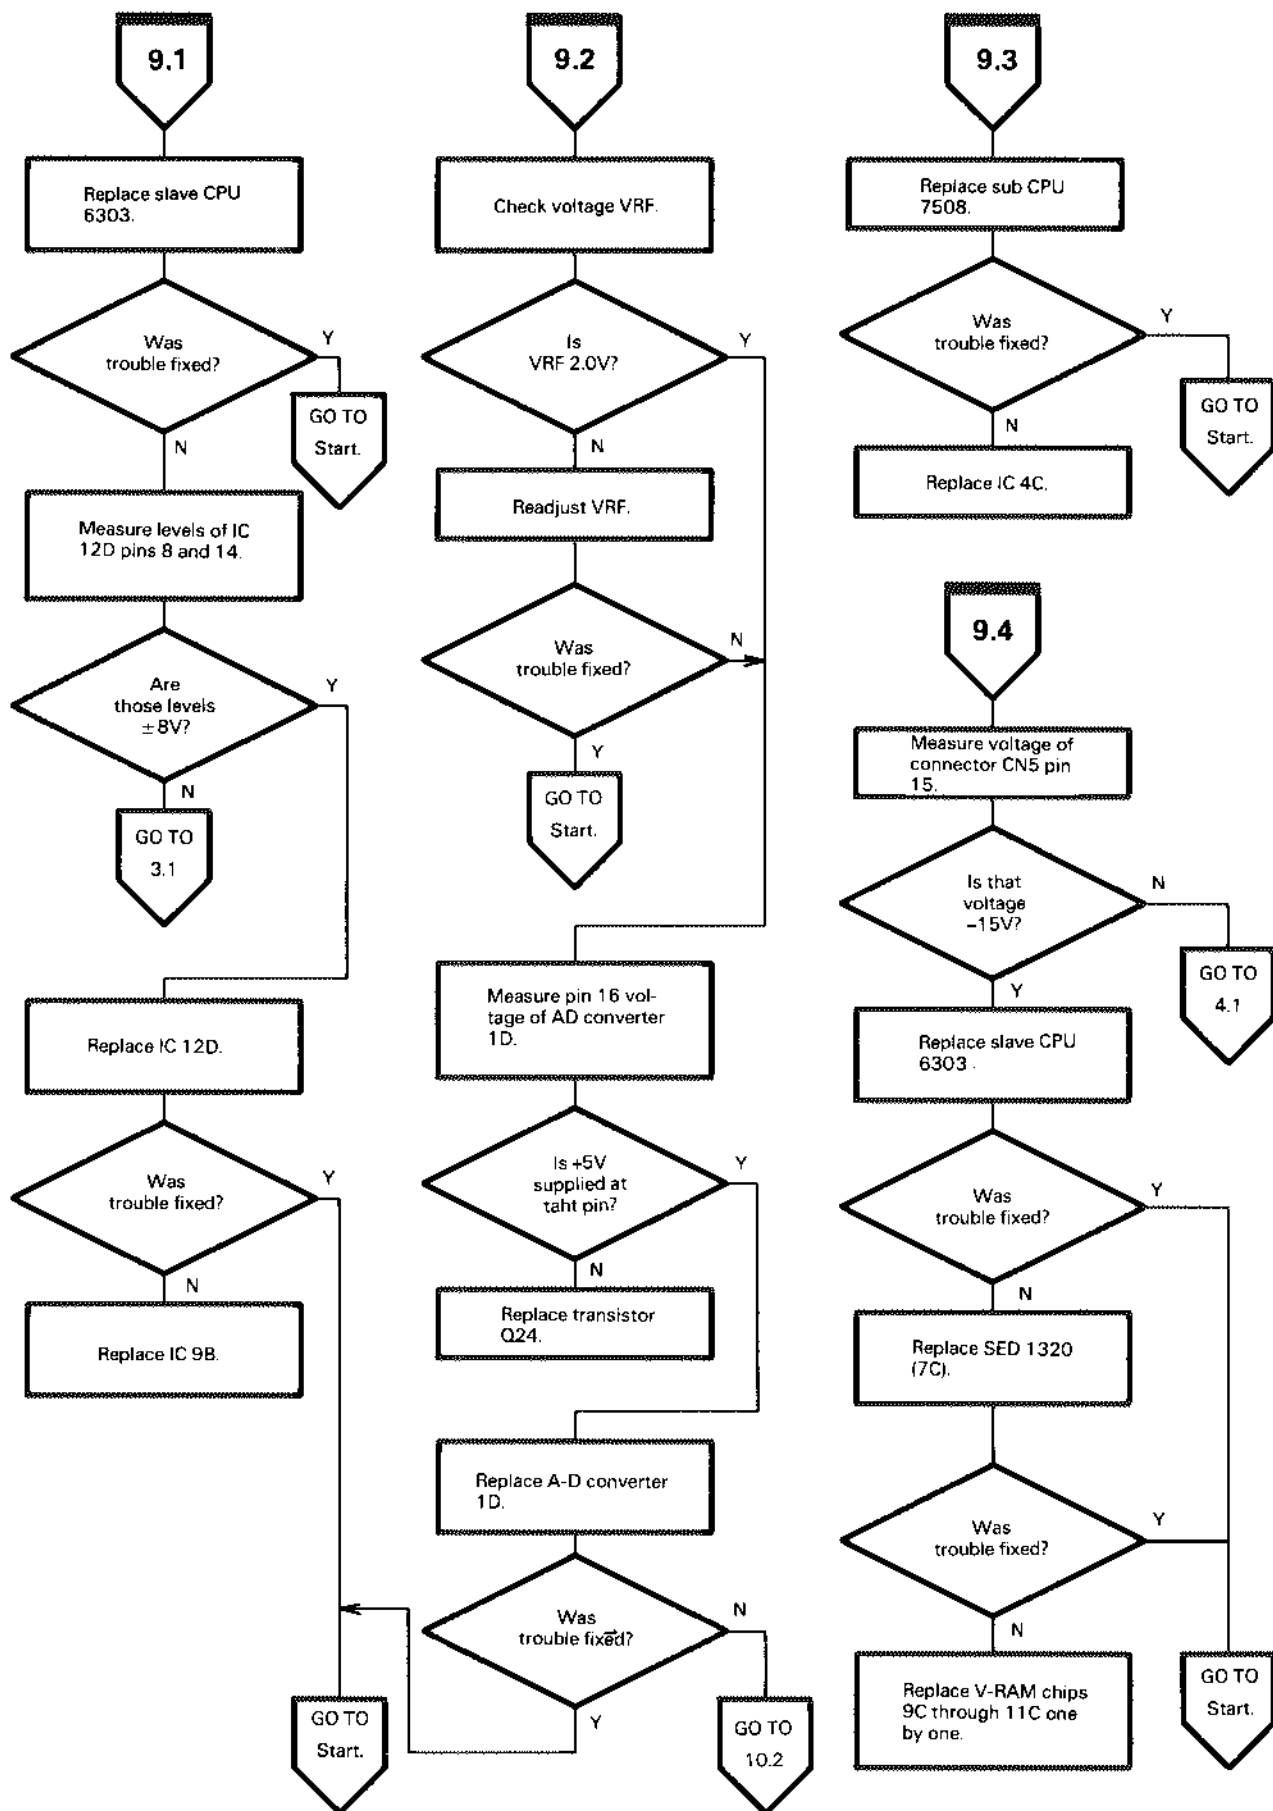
9.1

Replace slave CPU 6303.

Was trouble fixed?

Y

GO TO Start.

N

Measure levels of IC 12D pins 8 and 14.

Are those levels ±8V?

Y

N

GO TO 3.1

Replace IC 12D.

Was trouble fixed?

Y

N

Replace IC 9B.

GO TO Start.

9.2

Check voltage VRF.

Is VRF 2.0V?

Y

N

Readjust VRF.

Was trouble fixed?

N

Y

GO TO Start.

Measure pin 16 voltage of AD converter 1D.

Is +5V supplied at taht pin?

Y

N

Replace transistor Q24.

Replace A-D converter 1D.

Was trouble fixed?

N

Y

GO TO 10.2

9.3

Replace sub CPU 7508.

Was trouble fixed?

Y

GO TO Start.

N

Replace IC 4C.

9.4

Measure voltage of connector CN5 pin 15.

Is that voltage −15V?

N

GO TO 4.1

Y

Replace slave CPU 6303.

Was trouble fixed?

Y

N

Replace SED 1320 (7C).

Was trouble fixed?

Y

N

Replace V-RAM chips 9C through 11C one by one.

GO TO Start.